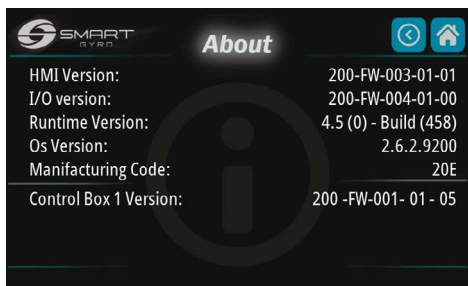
SMART GYRO

About

HMI Version: 200-FW-003-01-01
I/O version: 200-FW-004-01-00
Runtime Version: 4.5 (0) - Build (458)
Os Version: 2.6.2.9200
Manifacturing Code: 20E
Control Box 1 Version: 200 -FW-001- 01 - 05